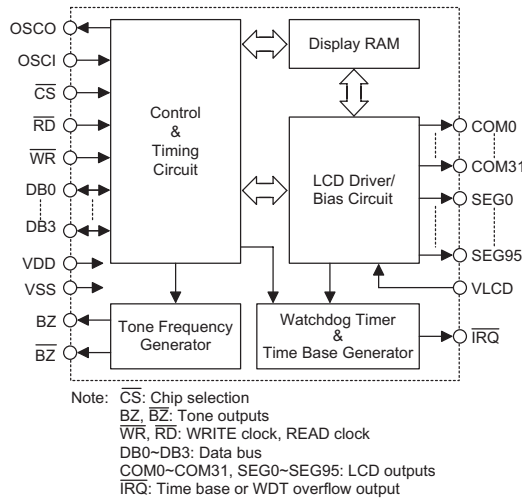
OSCO
OSCI
$\overline{CS}$
$\overline{RD}$
$\overline{WR}$
DB0
DB3
VDD
VSS
BZ
$\overline{BZ}$

Display RAM

Control
&
Timing
Circuit

LCD Driver/
Bias Circuit

COM0
COM31
SEG0
SEG95
VLCD
$\overline{IRQ}$

Tone Frequency
Generator

Watchdog Timer
&
Time Base Generator

Note: $\overline{CS}$: Chip selection
BZ, $\overline{BZ}$: Tone outputs
$\overline{WR}$, $\overline{RD}$: WRITE clock, READ clock
DB0~DB3: Data bus
COM0~COM31, SEG0~SEG95: LCD outputs
$\overline{IRQ}$: Time base or WDT overflow output